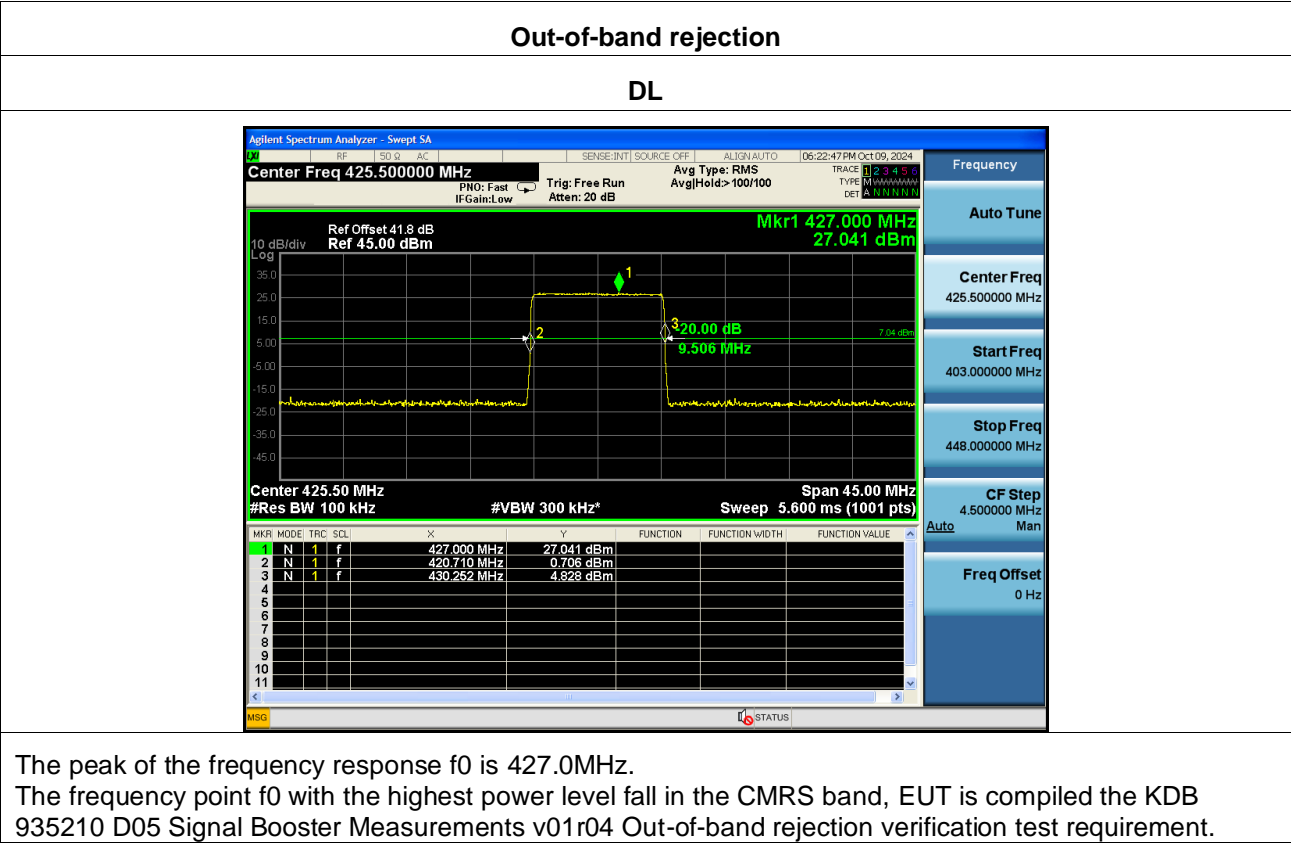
Out-of-band rejection

DL

Agilent Spectrum Analyzer - Swept SA

RF | 50 Ω AC | SENSE:INT | SOURCE OFF | ALIGN AUTO | 06:22:47 PM Oct 09, 2024

Center Freq 425.500000 MHz

PNO: Fast
IFGain:Low

Trig: Free Run
Atten: 20 dB

Avg Type: RMS
Avg|Hold:> 100/100

TRACE 1 2 3 4 5 6
TYPE M
DET A N N N N N

Frequency

Ref Offset 41.8 dB
10 dB/div Ref 45.00 dBm
Log

Mkr1 427.000 MHz
27.041 dBm

35.0
25.0
15.0
5.00
-5.00
-15.0
-25.0
-35.0
-45.0

1
2
3
-20.00 dB
9.506 MHz
7.04 dBm

Center 425.50 MHz
#Res BW 100 kHz
#VBW 300 kHz*
Span 45.00 MHz
Sweep 5.600 ms (1001 pts)

| MKR | MODE | TRC | SCL | X | Y | FUNCTION | FUNCTION WIDTH | FUNCTION VALUE |
|---|---|---|---|---|---|---|---|---|
| 1 | N | 1 | f | 427.000 MHz | 27.041 dBm | | | |
| 2 | N | 1 | f | 420.710 MHz | 0.706 dBm | | | |
| 3 | N | 1 | f | 430.252 MHz | 4.828 dBm | | | |
| 4 | | | | | | | | |
| 5 | | | | | | | | |
| 6 | | | | | | | | |
| 7 | | | | | | | | |
| 8 | | | | | | | | |
| 9 | | | | | | | | |
| 10 | | | | | | | | |
| 11 | | | | | | | | |

Auto Tune

Center Freq
425.500000 MHz

Start Freq
403.000000 MHz

Stop Freq
448.000000 MHz

CF Step
4.500000 MHz
Auto Man

Freq Offset
0 Hz

MSG
STATUS

The peak of the frequency response f0 is 427.0MHz.
The frequency point f0 with the highest power level fall in the CMRS band, EUT is compiled the KDB 935210 D05 Signal Booster Measurements v01r04 Out-of-band rejection verification test requirement.